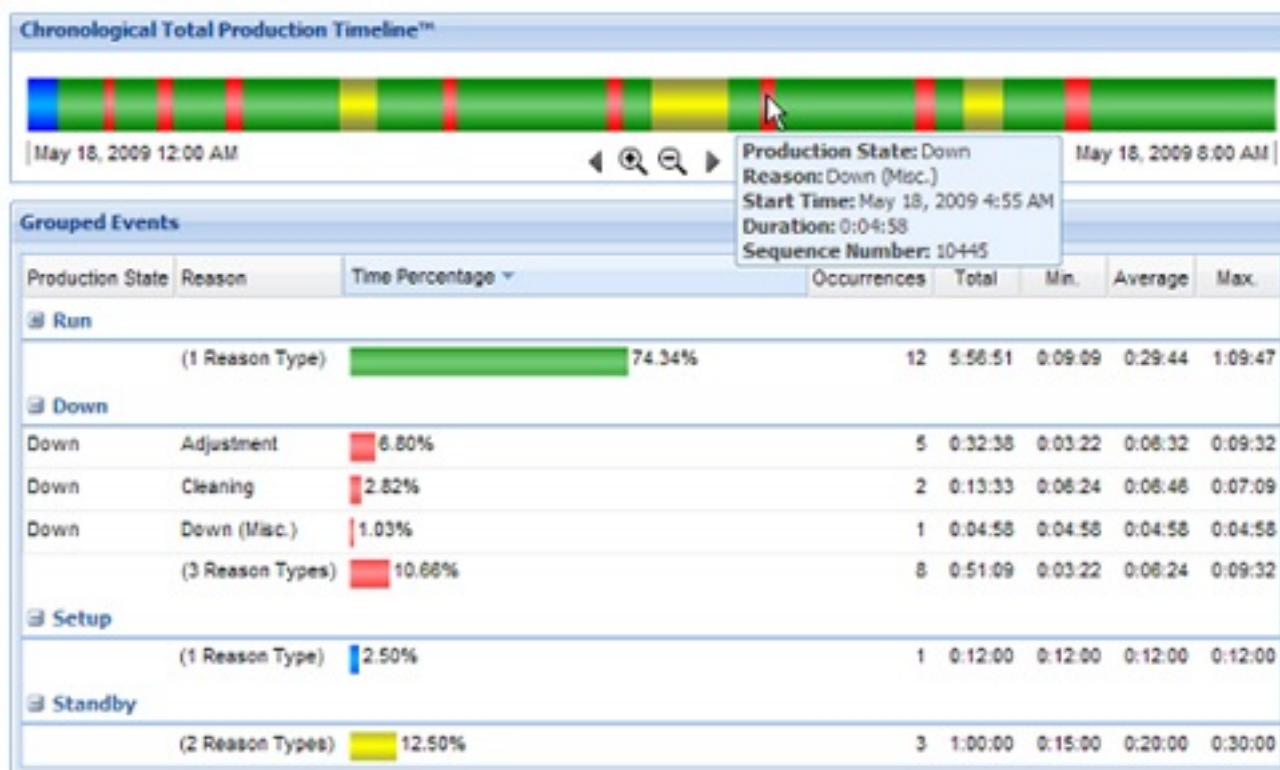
Chronological Total Production Timeline™

May 18, 2009 12:00 AM

May 18, 2009 8:00 AM

Production State: Down
Reason: Down (Misc.)
Start Time: May 18, 2009 4:55 AM
Duration: 0:04:58
Sequence Number: 10445

Grouped Events

| Production State | Reason | Time Percentage | Occurrences | Total | Min. | Average | Max. |
|---|---|---|---|---|---|---|---|
| Run | | | | | | | |
| | (1 Reason Type) | 74.34% | 12 | 5:56:51 | 0:09:09 | 0:29:44 | 1:09:47 |
| Down | | | | | | | |
| Down | Adjustment | 6.80% | 5 | 0:32:38 | 0:03:22 | 0:06:32 | 0:09:32 |
| Down | Cleaning | 2.82% | 2 | 0:13:33 | 0:06:24 | 0:06:46 | 0:07:09 |
| Down | Down (Misc.) | 1.03% | 1 | 0:04:58 | 0:04:58 | 0:04:58 | 0:04:58 |
| | (3 Reason Types) | 10.66% | 8 | 0:51:09 | 0:03:22 | 0:06:24 | 0:09:32 |
| Setup | | | | | | | |
| | (1 Reason Type) | 2.50% | 1 | 0:12:00 | 0:12:00 | 0:12:00 | 0:12:00 |
| Standby | | | | | | | |
| | (2 Reason Types) | 12.50% | 3 | 1:00:00 | 0:15:00 | 0:20:00 | 0:30:00 |